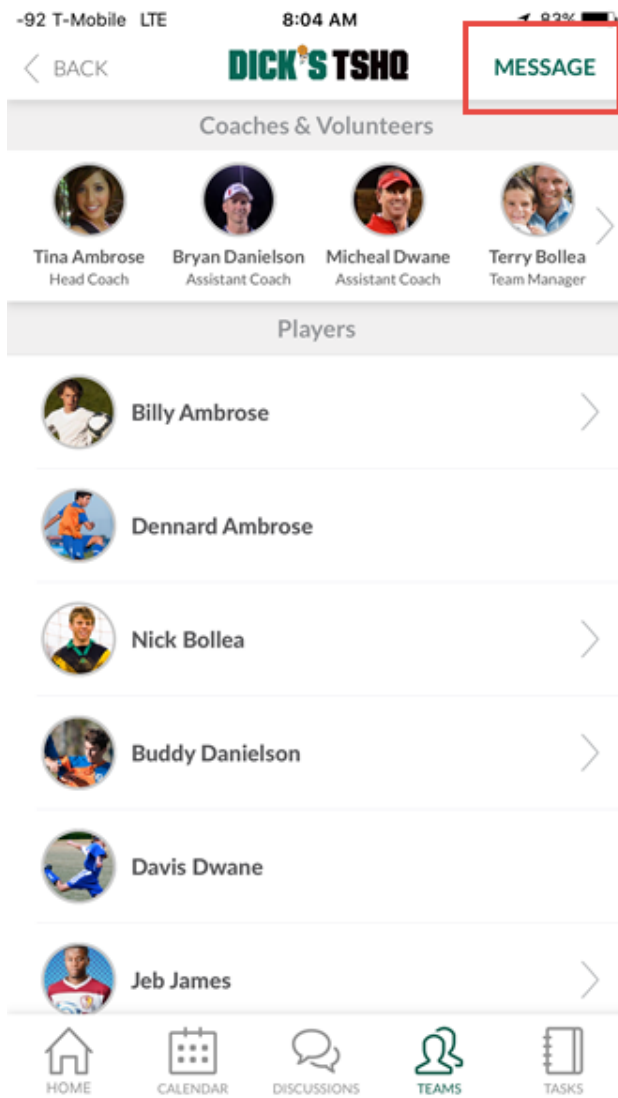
-92 T-Mobile LTE 8:04 AM 83%

BACK DICK'S TSHQ MESSAGE

Coaches & Volunteers

Tina Ambrose
Head Coach

Bryan Danielson
Assistant Coach

Micheal Dwane
Assistant Coach

Terry Bollea
Team Manager

Players

Billy Ambrose

Dennard Ambrose

Nick Bollea

Buddy Danielson

Davis Dwane

Jeb James

HOME CALENDAR DISCUSSIONS TEAMS TASKS